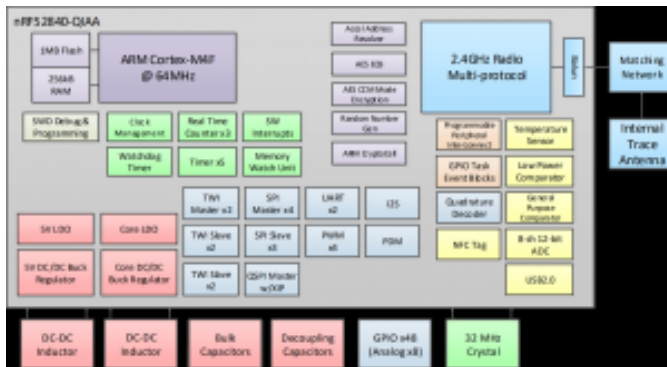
nRF52840-QIAA

1MB Flash

256kB RAM

ARM Cortex-M4F @ 64MHz

App l Address Resolver

AES ECB

AES CCM Mode Encryption

Random Number Gen

ARM Cryptocell

2.4GHz Radio Multi-protocol

Balun

Matching Network

Internal Trace Antenna

SWD Debug & Programming

Clock Management

Real Time Counter x3

SW Interrupts

Watchdog Timer

Timer x5

Memory Watch Unit

Programmable Peripheral Interconnect

Temperature Sensor

GPIO Task Event Blocks

Low Power Comparator

Quadrature Decoder

General Purpose Comparator

NFC Tag

8-ch 12-bit ADC

USB2.0

TWI Master x2

SPI Master x4

UART x2

I2S

TWI Slave x2

SPI Slave x3

PWM x4

PDM

TWI Slave x2

QSPI Master w/XIP

5V LDO

Core LDO

5V DC/DC Buck Regulator

Core DC/DC Buck Regulator

DC-DC Inductor

DC-DC Inductor

Bulk Capacitors

Decoupling Capacitors

GPIO x48 (Analog x8)

32 MHz Crystal